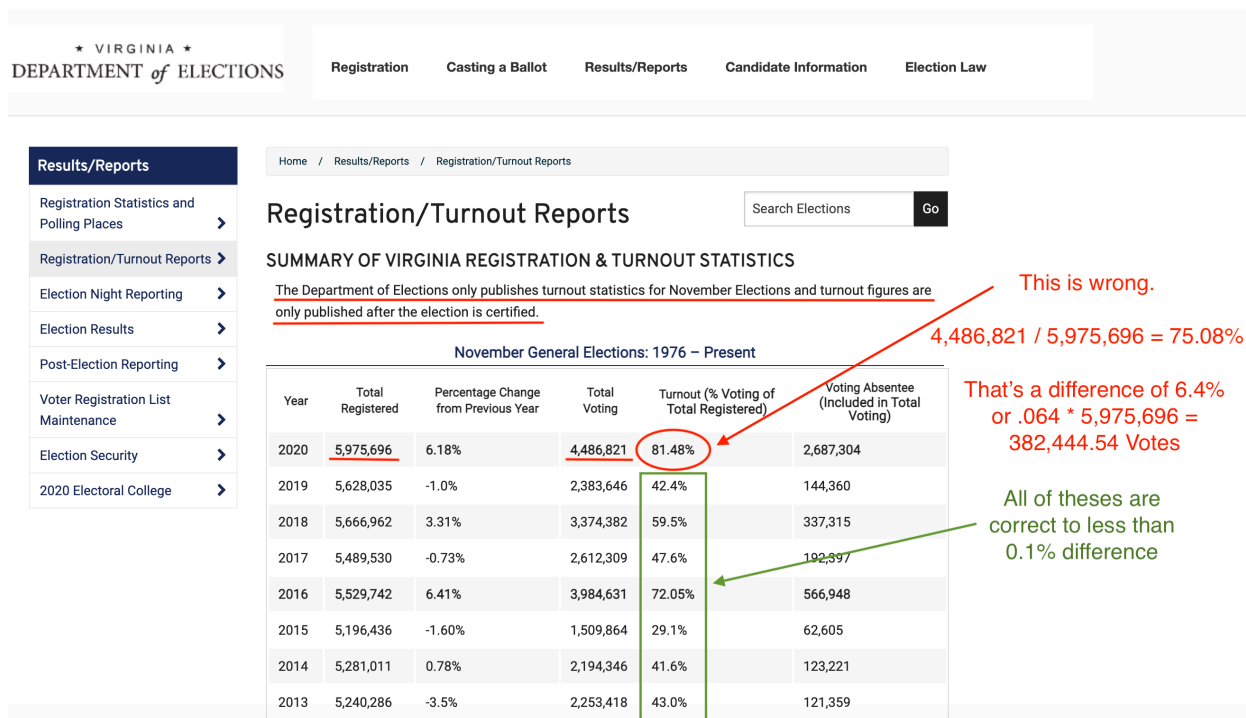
★ VIRGINIA ★
DEPARTMENT of ELECTIONS

Registration Casting a Ballot Results/Reports Candidate Information Election Law

Results/Reports
Registration Statistics and Polling Places
Registration/Turnout Reports
Election Night Reporting
Election Results
Post-Election Reporting
Voter Registration List Maintenance
Election Security
2020 Electoral College

Home / Results/Reports / Registration/Turnout Reports

Registration/Turnout Reports

Search Elections Go

SUMMARY OF VIRGINIA REGISTRATION & TURNOUT STATISTICS

The Department of Elections only publishes turnout statistics for November Elections and turnout figures are only published after the election is certified.

November General Elections: 1976 – Present

| Year | Total Registered | Percentage Change from Previous Year | Total Voting | Turnout (% Voting of Total Registered) | Voting Absentee (Included in Total Voting) |
|---|---|---|---|---|---|
| 2020 | 5,975,696 | 6.18% | 4,486,821 | 81.48% | 2,687,304 |
| 2019 | 5,628,035 | -1.0% | 2,383,646 | 42.4% | 144,360 |
| 2018 | 5,666,962 | 3.31% | 3,374,382 | 59.5% | 337,315 |
| 2017 | 5,489,530 | -0.73% | 2,612,309 | 47.6% | 192,397 |
| 2016 | 5,529,742 | 6.41% | 3,984,631 | 72.05% | 566,948 |
| 2015 | 5,196,436 | -1.60% | 1,509,864 | 29.1% | 62,605 |
| 2014 | 5,281,011 | 0.78% | 2,194,346 | 41.6% | 123,221 |
| 2013 | 5,240,286 | -3.5% | 2,253,418 | 43.0% | 121,359 |

This is wrong.

4,486,821 / 5,975,696 = 75.08%

That's a difference of 6.4% or .064 * 5,975,696 = 382,444.54 Votes

All of theses are correct to less than 0.1% difference